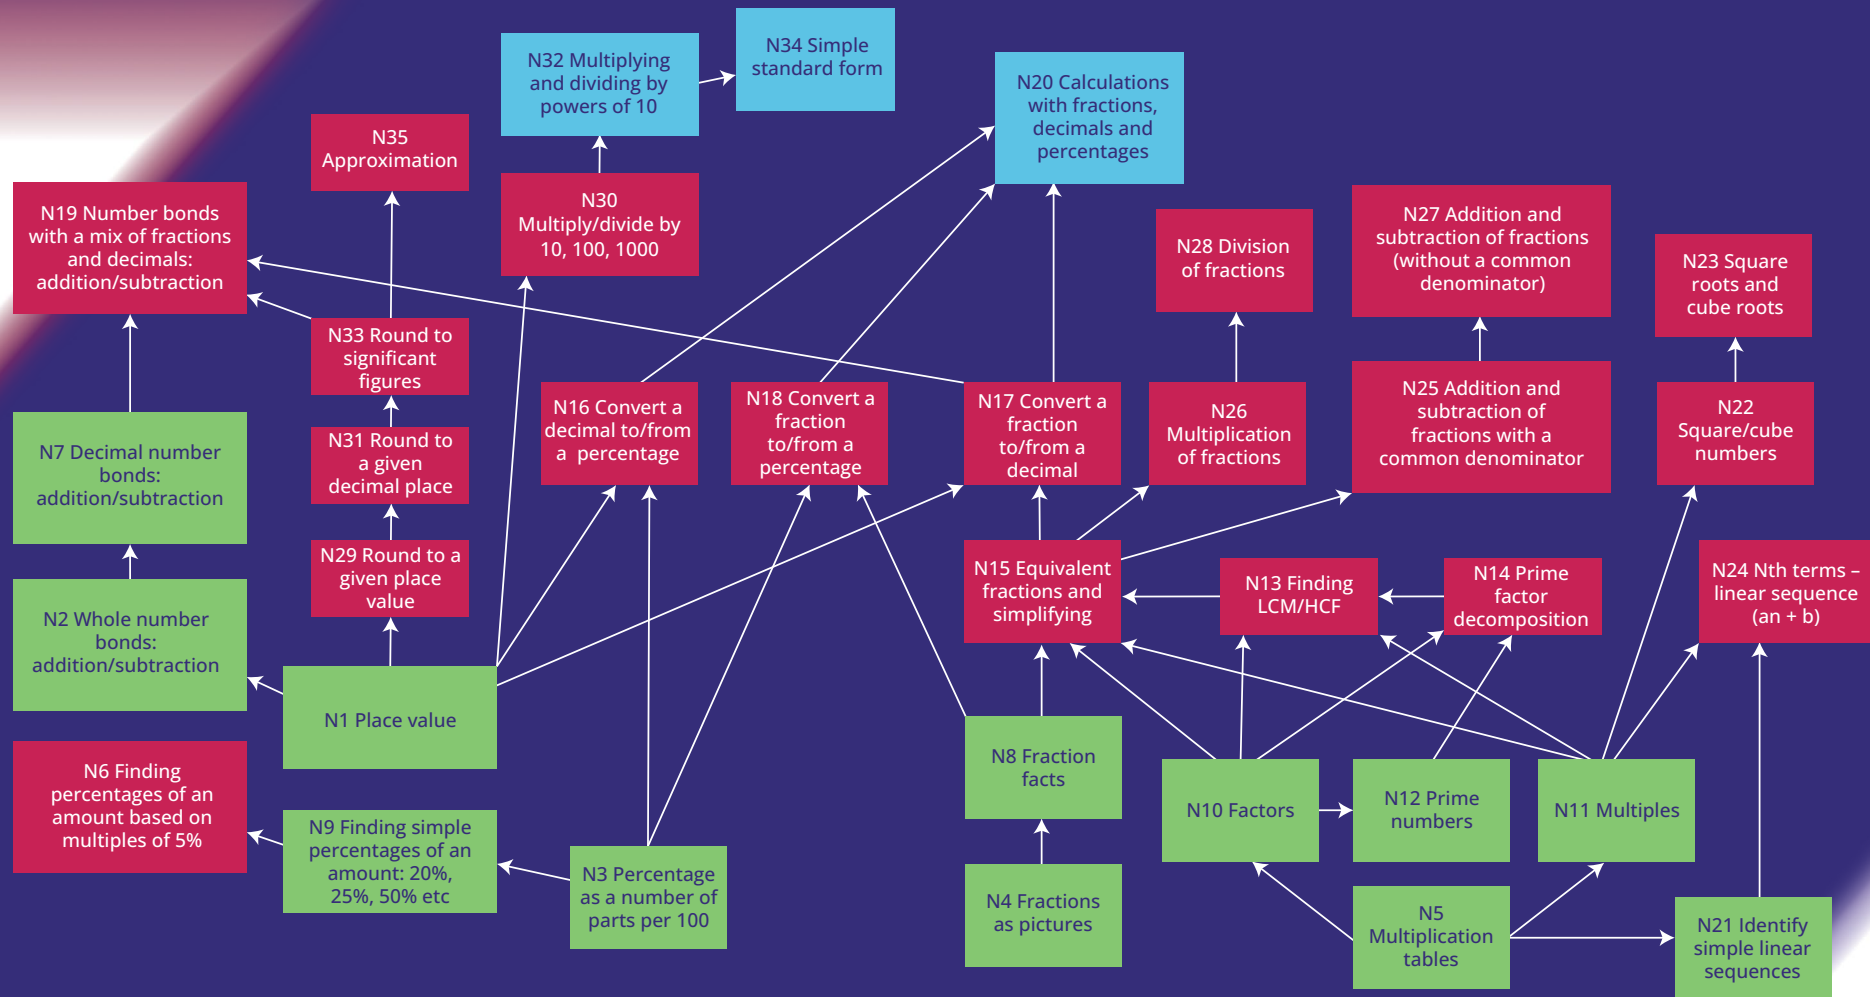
N32 Multiplying and dividing by powers of 10

N34 Simple standard form

N20 Calculations with fractions, decimals and percentages

N35 Approximation

N30 Multiply/divide by 10, 100, 1000

N19 Number bonds with a mix of fractions and decimals: addition/subtraction

N28 Division of fractions

N27 Addition and subtraction of fractions (without a common denominator)

N23 Square roots and cube roots

N33 Round to significant figures

N16 Convert a decimal to/from a percentage

N18 Convert a fraction to/from a percentage

N17 Convert a fraction to/from a decimal

N26 Multiplication of fractions

N25 Addition and subtraction of fractions with a common denominator

N22 Square/cube numbers

N7 Decimal number bonds: addition/subtraction

N31 Round to a given decimal place

N29 Round to a given place value

N15 Equivalent fractions and simplifying

N13 Finding LCM/HCF

N14 Prime factor decomposition

N24 Nth terms – linear sequence (an + b)

N2 Whole number bonds: addition/subtraction

N1 Place value

N6 Finding percentages of an amount based on multiples of 5%

N9 Finding simple percentages of an amount: 20%, 25%, 50% etc

N3 Percentage as a number of parts per 100

N8 Fraction facts

N10 Factors

N12 Prime numbers

N11 Multiples

N4 Fractions as pictures

N5 Multiplication tables

N21 Identify simple linear sequences